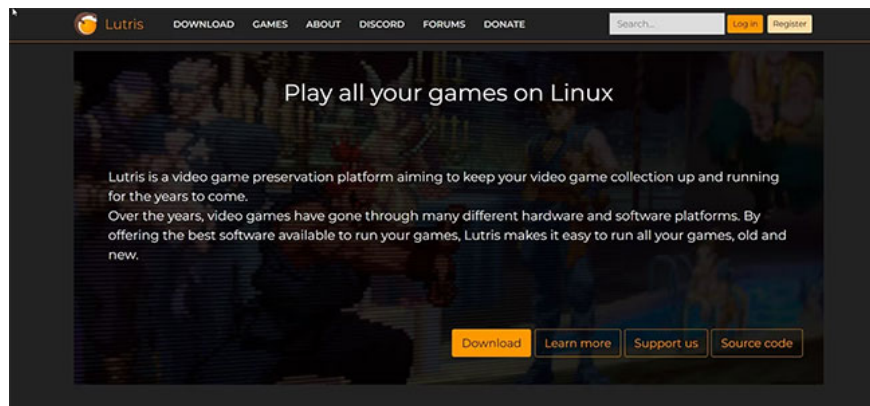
Lutris DOWNLOAD GAMES ABOUT DISCORD FORUMS DONATE Search... Log in Register

Play all your games on Linux

Lutris is a video game preservation platform aiming to keep your video game collection up and running for the years to come.
Over the years, video games have gone through many different hardware and software platforms. By offering the best software available to run your games, Lutris makes it easy to run all your games, old and new.

Download Learn more Support us Source code